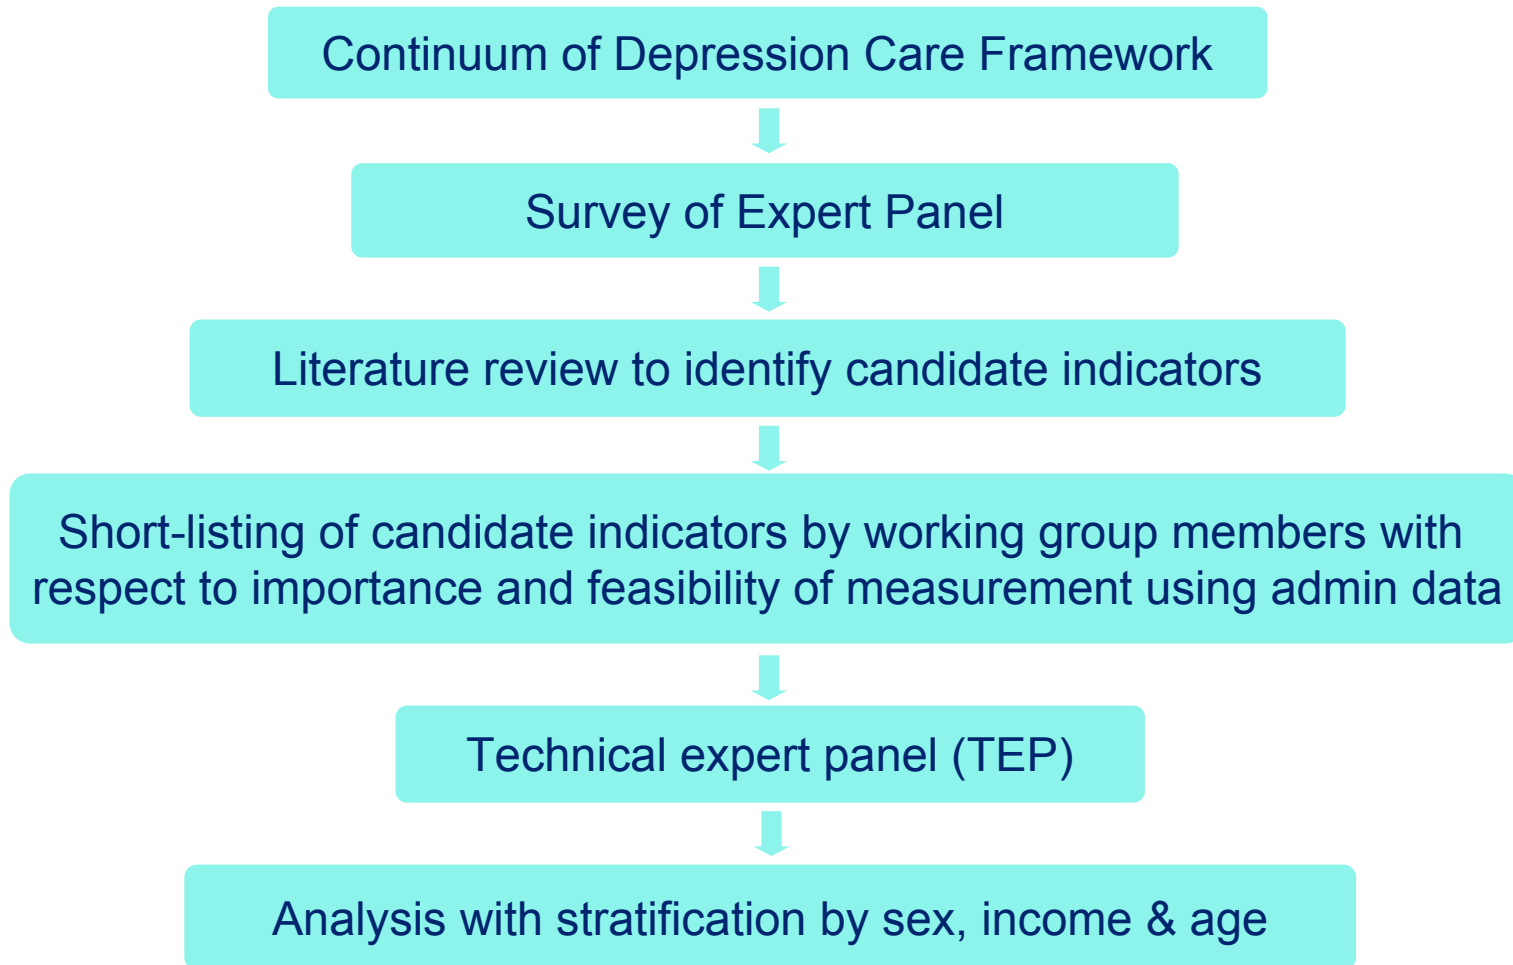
Continuum of Depression Care Framework

Survey of Expert Panel

Literature review to identify candidate indicators

Short-listing of candidate indicators by working group members with respect to importance and feasibility of measurement using admin data

Technical expert panel (TEP)

Analysis with stratification by sex, income & age